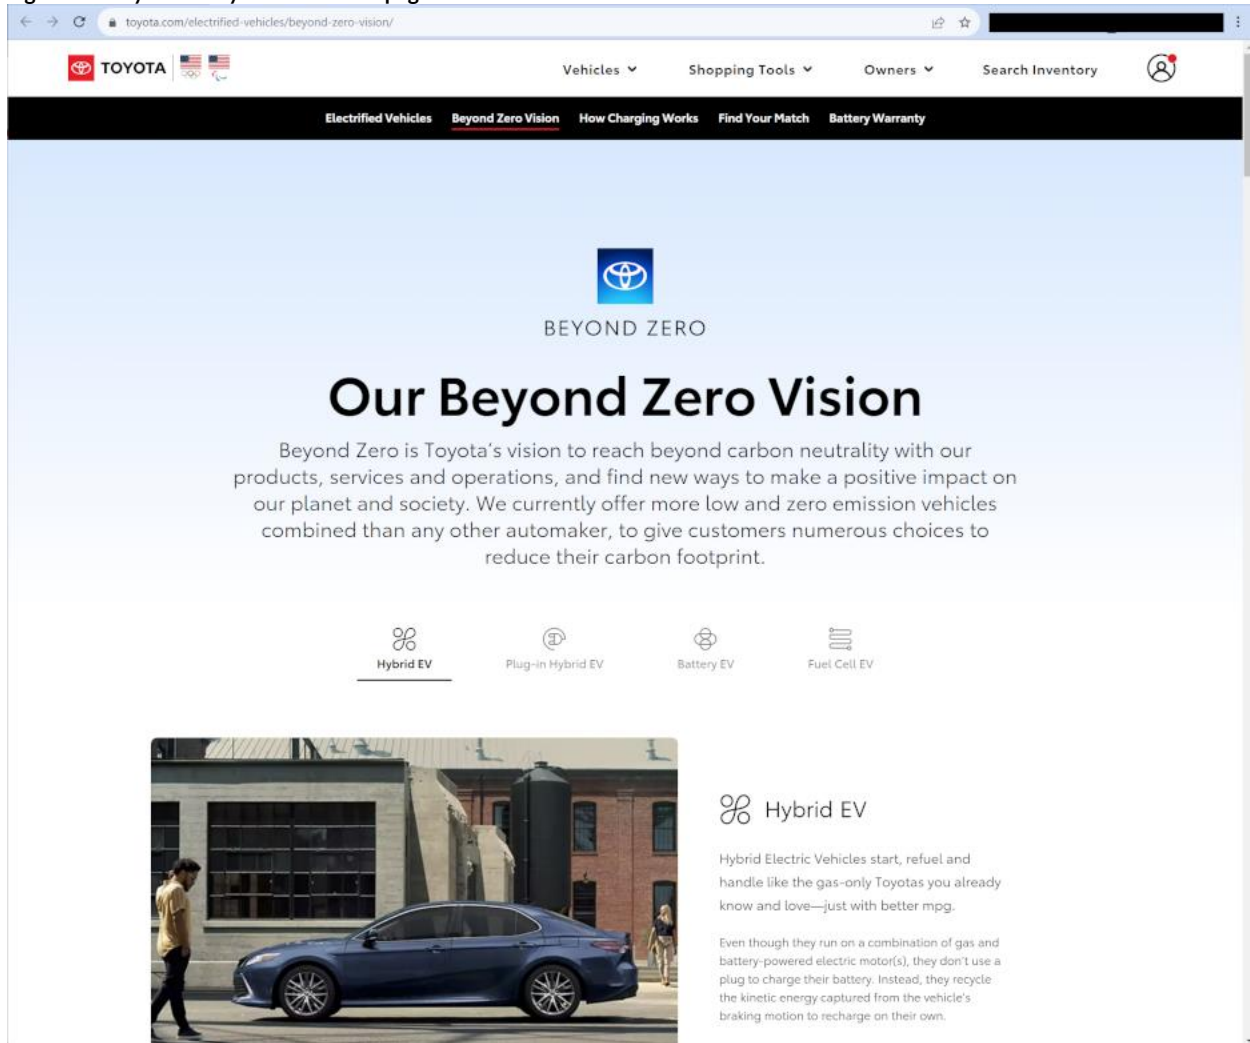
toyota.com/electrified-vehicles/beyond-zero-vision/

TOYOTA

Vehicles Shopping Tools Owners Search Inventory

Electrified Vehicles Beyond Zero Vision How Charging Works Find Your Match Battery Warranty

BEYOND ZERO

Our Beyond Zero Vision

Beyond Zero is Toyota's vision to reach beyond carbon neutrality with our products, services and operations, and find new ways to make a positive impact on our planet and society. We currently offer more low and zero emission vehicles combined than any other automaker, to give customers numerous choices to reduce their carbon footprint.

Hybrid EV Plug-in Hybrid EV Battery EV Fuel Cell EV

Hybrid EV

Hybrid Electric Vehicles start, refuel and handle like the gas-only Toyotas you already know and love—just with better mpg.

Even though they run on a combination of gas and battery-powered electric motor(s), they don't use a plug to charge their battery. Instead, they recycle the kinetic energy captured from the vehicle's braking motion to recharge on their own.